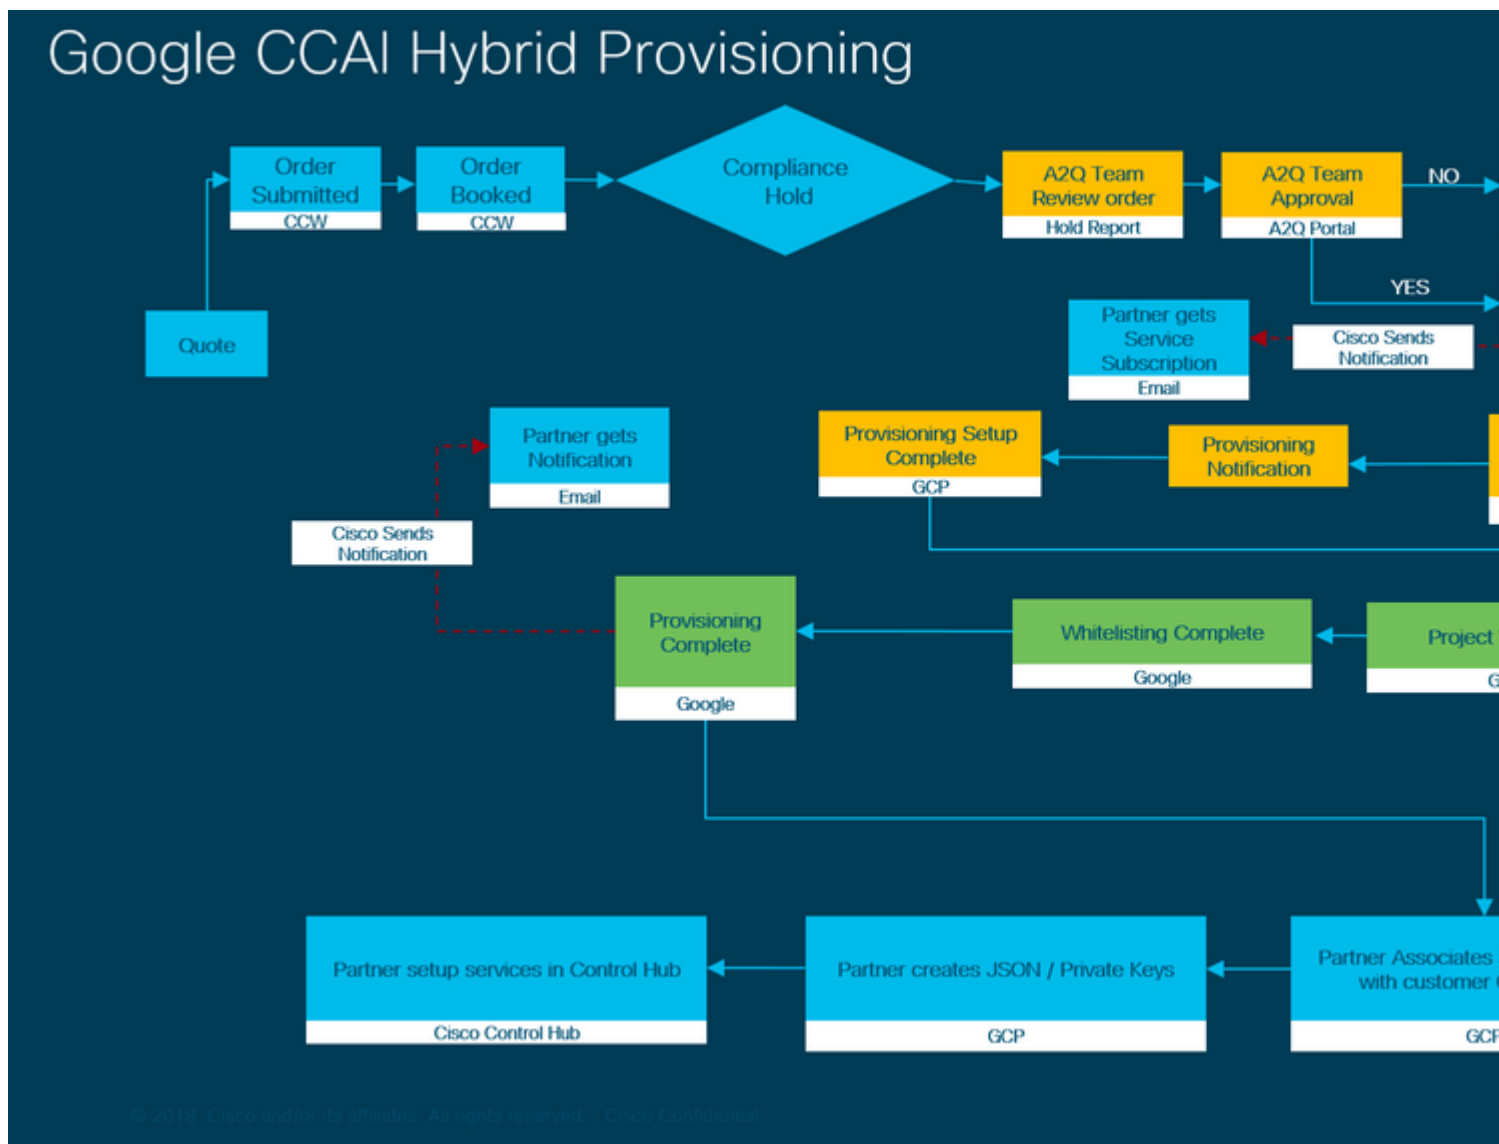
Google CCAI Hybrid Provisioning

Quote

Order Submitted
CCW

Order Booked
CCW

Compliance Hold

A2Q Team Review order
Hold Report

A2Q Team Approval
A2Q Portal

NO

YES

Cisco Sends Notification

Partner gets Service Subscription
Email

Provisioning Notification

Provisioning Setup Complete
GCP

Partner gets Notification
Email

Cisco Sends Notification

Project
G

Whitelisting Complete
Google

Provisioning Complete
Google

Partner Associates with customer
GCP

Partner creates JSON / Private Keys
GCP

Partner setup services in Control Hub
Cisco Control Hub

© 2018 Cisco and/or its affiliates. All rights reserved. Cisco Confidential